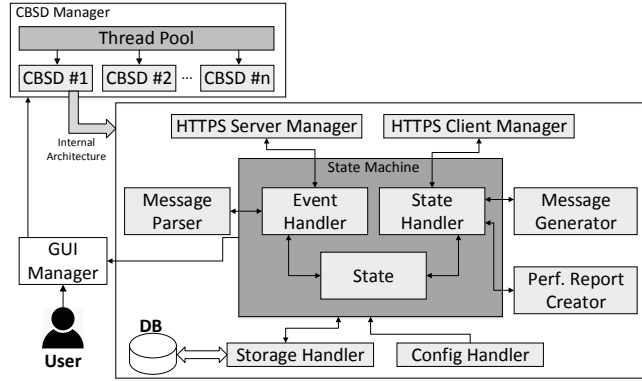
CBSD Manager

Thread Pool

CBSD #1

CBSD #2

...

CBSD #n

Internal Architecture

HTTPS Server Manager

HTTPS Client Manager

State Machine

Message Parser

Event Handler

State Handler

Message Generator

GUI Manager

State

Perf. Report Creator

DB

User

Storage Handler

Config Handler